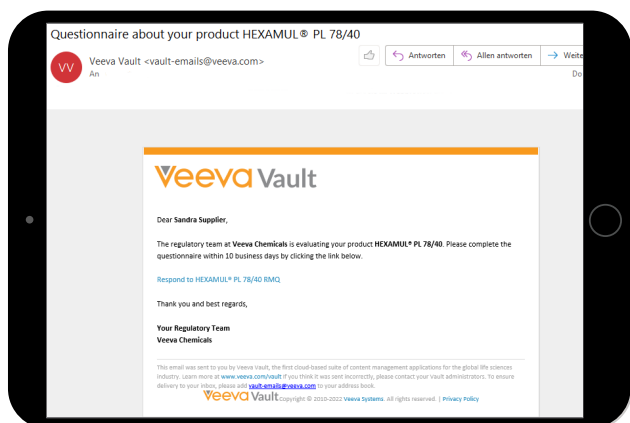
Questionnaire about your product HEXAMUL® PL 78/40

VV Veeva Vault <vault-emails@veeva.com>
An

Antworten | Allen antworten | Weite

Do

Veeva Vault

Dear Sandra Supplier,

The regulatory team at Veeva Chemicals is evaluating your product HEXAMUL® PL 78/40. Please complete the questionnaire within 10 business days by clicking the link below.

Respond to HEXAMUL® PL 78/40 RMQ

Thank you and best regards,

Your Regulatory Team
Veeva Chemicals

This email was sent to you by Veeva Vault, the first cloud-based suite of content management applications for the global life sciences industry. Learn more at www.veeva.com/vault If you think it was sent incorrectly, please contact your Vault administrators. To ensure delivery to your inbox, please add vault-emails@veeva.com to your address book.

Veeva Vault Copyright © 2010-2022 Veeva Systems. All rights reserved. | Privacy Policy